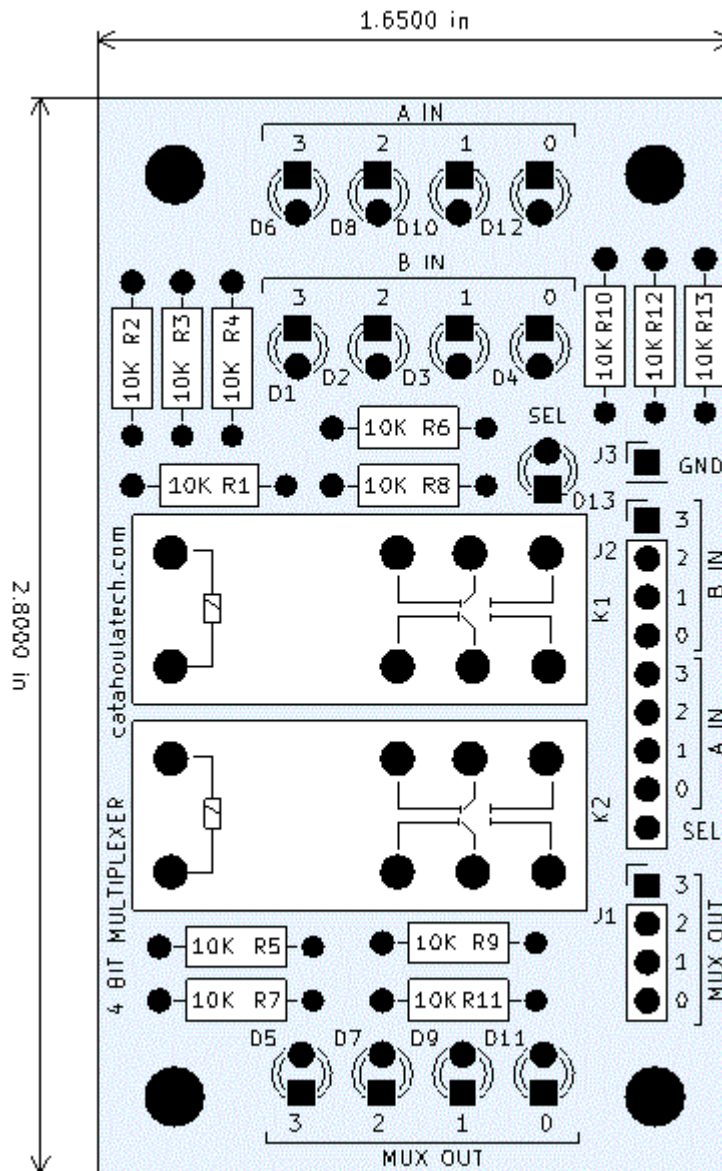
1.6500 in

2.8000 in

A IN
3 2 1 0
D6 D8 D10 D12

B IN
3 2 1 0
D1 D2 D3 D4

10K R2
10K R3
10K R4
10K R10
10K R12
10K R13

10K R6
SEL
10K R1
10K R8
D13
J3
GND

catahoulatech.com
J2
K1
3
2
1
0
B IN
3
2
1
0
A IN
K2
SEL

4 BIT MULTIPLEXER
J1
3
2
1
0
MUX OUT

10K R5
10K R9
10K R7
10K R11

D5 D7 D9 D11
3 2 1 0
MUX OUT